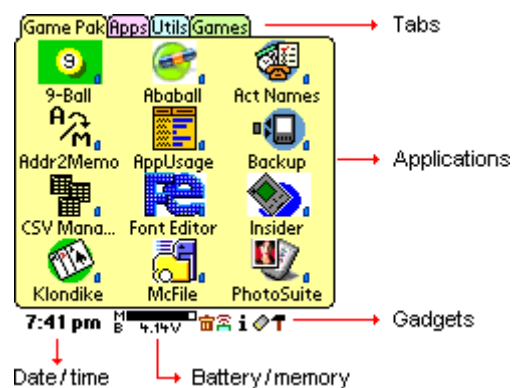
Game Pak Apps Utils Games

Tabs

9-Ball
Ababall
Act Names
Addr2Memo
AppUsage
Backup
CSV Mana...
Font Editor
Insider
Klondike
McFile
PhotoSuite

Applications

7:41 pm
M
B
4.14V

Gadgets

Date / time
Battery / memory